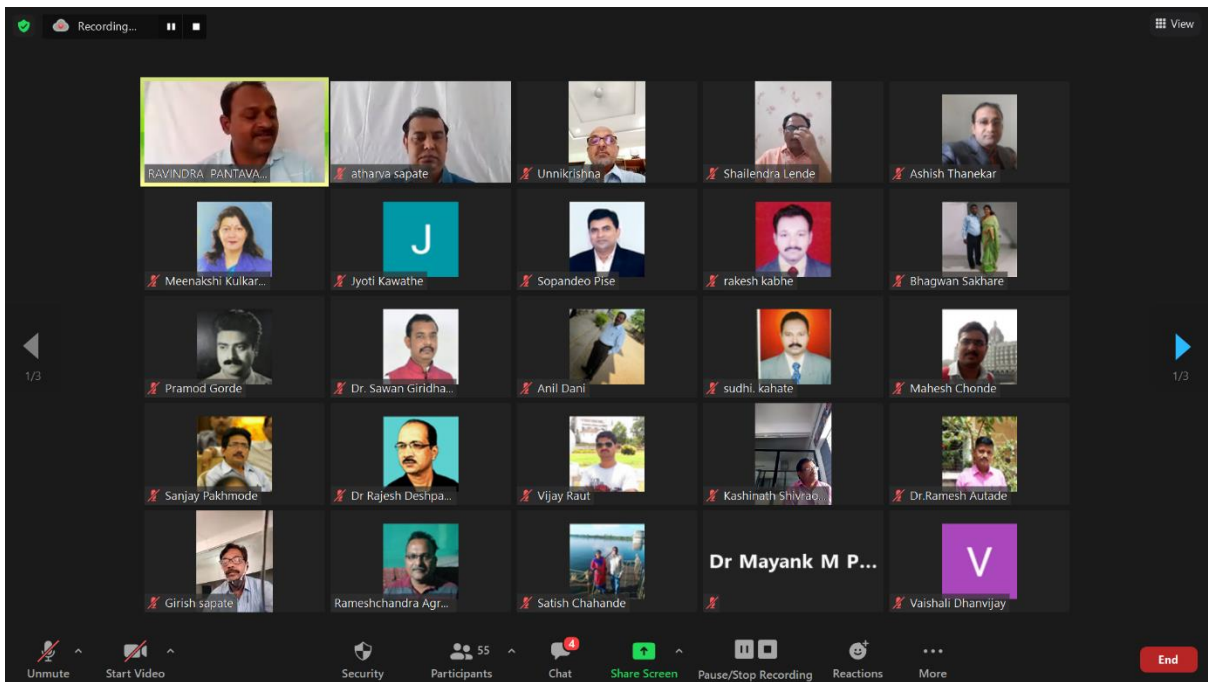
Recording...

View

RAVINDRA PANTAVA...
atharva sapate
Unnikrishna
Shailendra Lende
Ashish Thanekar

Meenakshi Kulkar...
J
Jyoti Kawathe
Sopandeo Pise
rakesh kabhe
Bhagwan Sakhare

1/3
Pramod Gorde
Dr. Sawan Giridha...
Anil Dani
sudhi. kahate
Mahesh Chonde
1/3

Sanjay Pakhmode
Dr Rajesh Deshpa...
Vijay Raut
Kashinath Shivrao...
Dr.Ramesh Autade

Girish sapate
Rameshchandra Agr...
Satish Chahande
Dr Mayank M P...
V
Vaishali Dhanvijay

Unmute
Start Video
Security
55
Participants
4
Chat
Share Screen
Pause/Stop Recording
Reactions
More
End